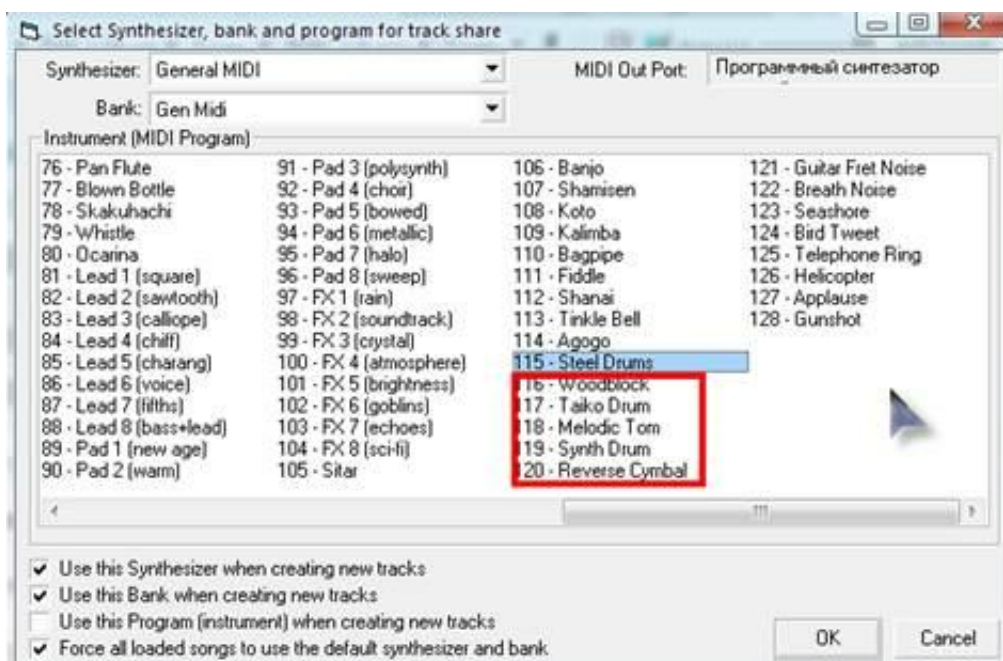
Select Synthesizer, bank and program for track share

Synthesizer: General MIDI

MIDI Out Port: Программный синтезатор

Bank: Gen Midi

Instrument (MIDI Program)

76 - Pan Flute
77 - Blown Bottle
78 - Skakuhachi
79 - Whistle
80 - Ocarina
81 - Lead 1 (square)
82 - Lead 2 (sawtooth)
83 - Lead 3 (calliope)
84 - Lead 4 (chiff)
85 - Lead 5 (charang)
86 - Lead 6 (voice)
87 - Lead 7 (fifths)
88 - Lead 8 (bass+lead)
89 - Pad 1 (new age)
90 - Pad 2 (warm)

91 - Pad 3 (polysynth)
92 - Pad 4 (choir)
93 - Pad 5 (bowed)
94 - Pad 6 (metallic)
95 - Pad 7 (halo)
96 - Pad 8 (sweep)
97 - FX 1 (rain)
98 - FX 2 (soundtrack)
99 - FX 3 (crystal)
100 - FX 4 (atmosphere)
101 - FX 5 (brightness)
102 - FX 6 (goblins)
103 - FX 7 (echoes)
104 - FX 8 (sci-fi)
105 - Sitar

106 - Banjo
107 - Shamisen
108 - Koto
109 - Kalimba
110 - Bagpipe
111 - Fiddle
112 - Shanai
113 - Tinkle Bell
114 - Agogo
115 - Steel Drums
116 - Woodblock
117 - Taiko Drum
118 - Melodic Tom
119 - Synth Drum
120 - Reverse Cymbal

121 - Guitar Fret Noise
122 - Breath Noise
123 - Seashore
124 - Bird Tweet
125 - Telephone Ring
126 - Helicopter
127 - Applause
128 - Gunshot

Use this Synthesizer when creating new tracks
Use this Bank when creating new tracks
Use this Program (instrument) when creating new tracks
Force all loaded songs to use the default synthesizer and bank

OK
Cancel